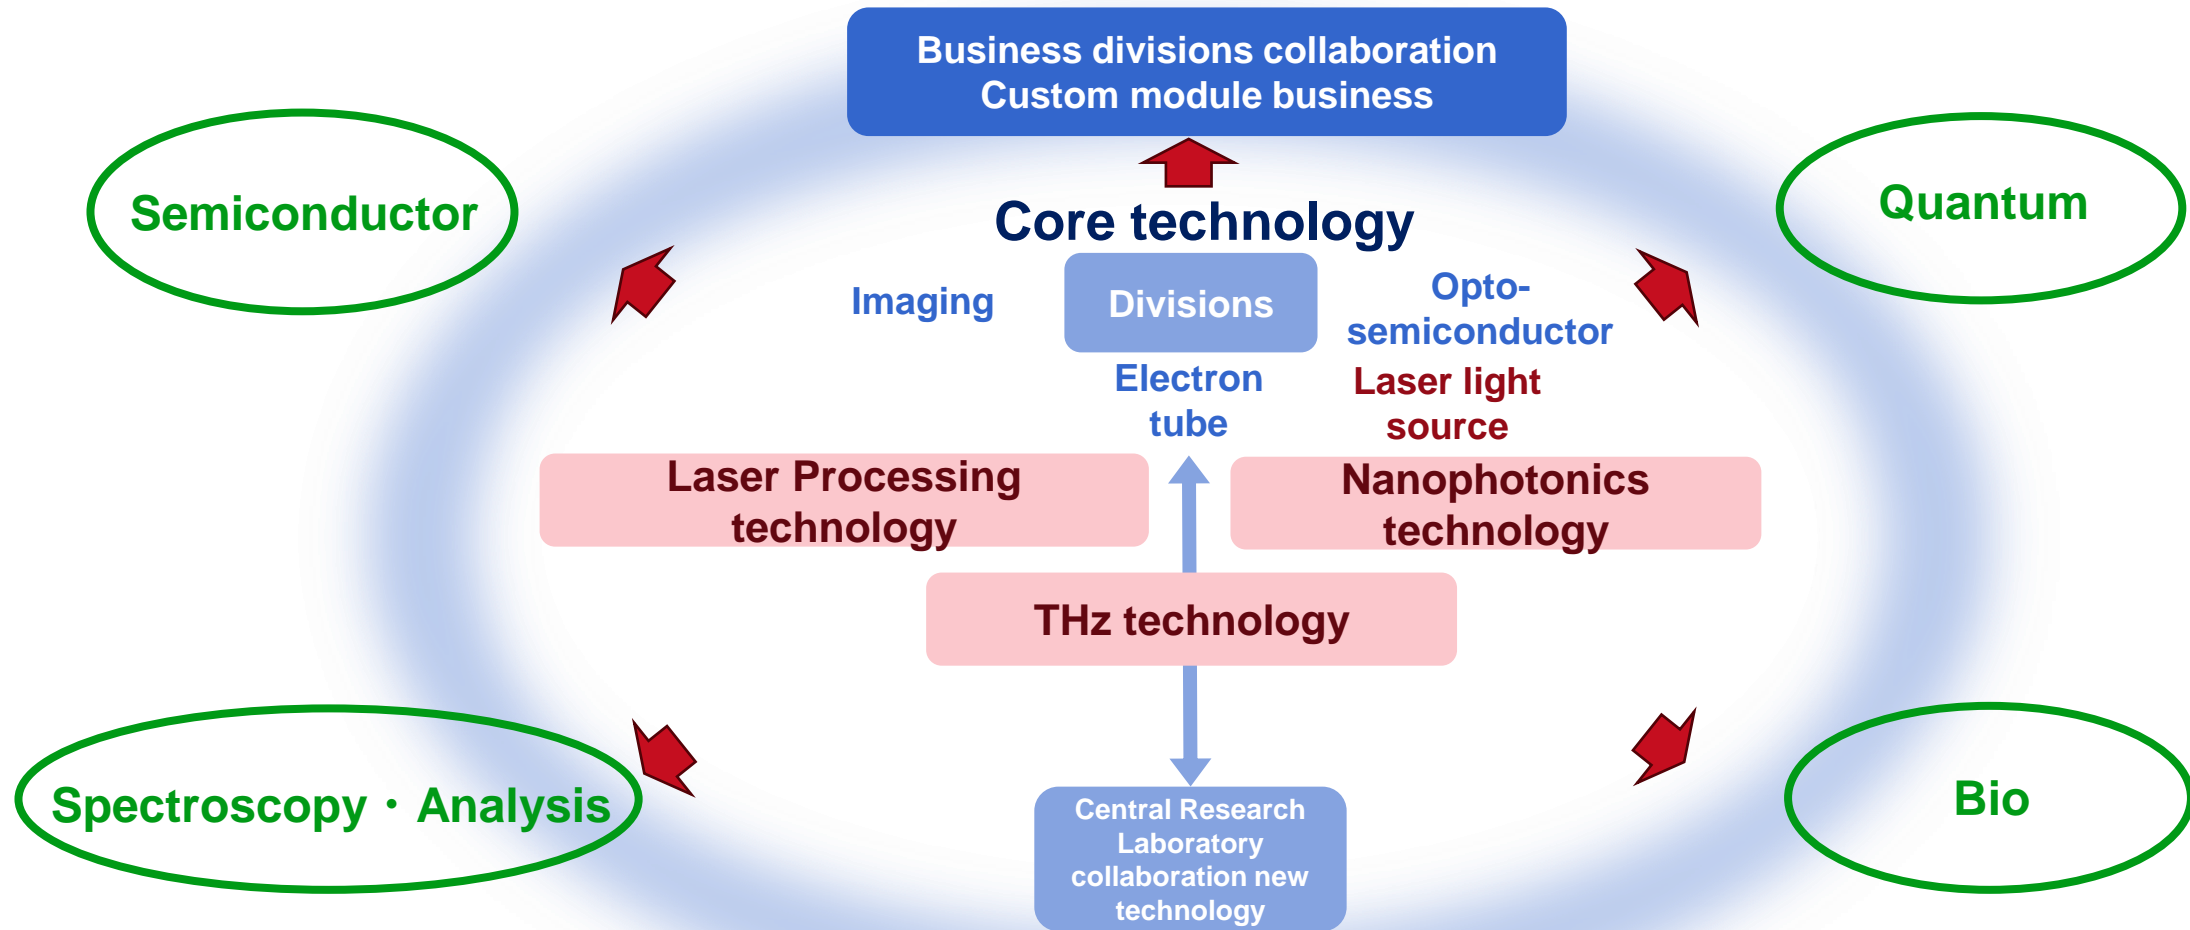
Business divisions collaboration
Custom module business

Semiconductor

Core technology

Quantum

Imaging

Divisions

Opto-semiconductor

Electron tube

Laser light source

Laser Processing technology

Nanophotonics technology

THz technology

Spectroscopy・Analysis

Central Research Laboratory collaboration new technology

Bio